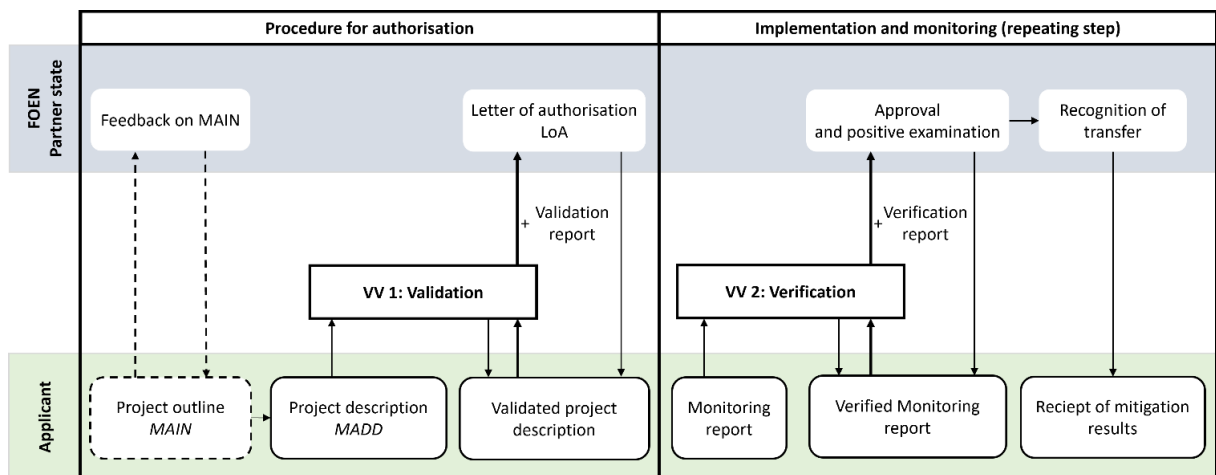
Procedure for authorisation

Implementation and monitoring (repeating step)

FOEN
Partner state

Feedback on MAIN

Letter of authorisation
LoA

Approval
and positive examination

Recognition of transfer

+ Validation report

+ Verification report

VV 1: Validation

VV 2: Verification

Applicant

Project outline
MAIN

Project description
MADD

Validated project description

Monitoring report

Verified Monitoring report

Reciept of mitigation results